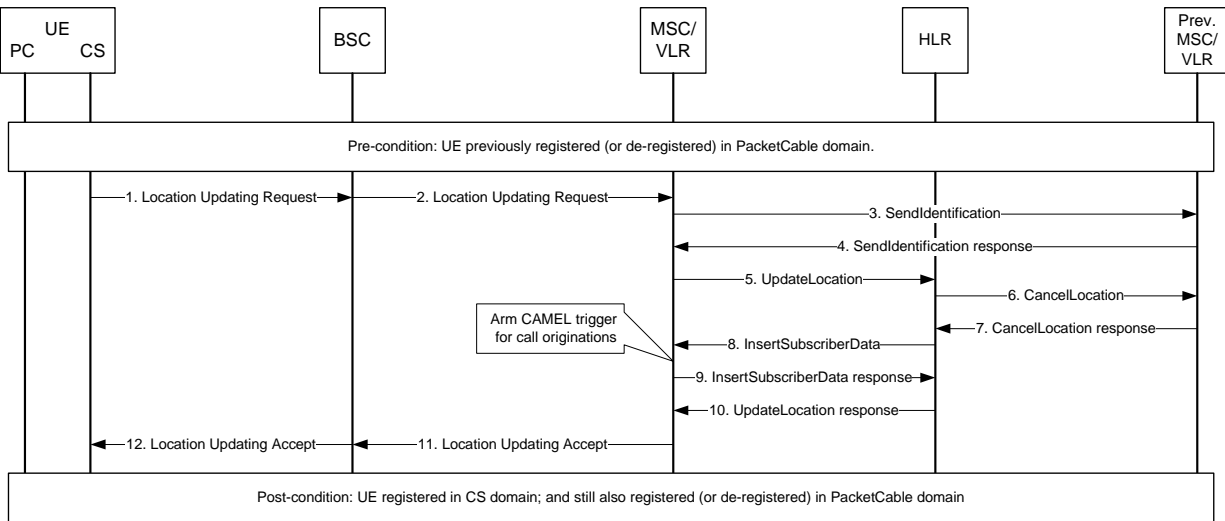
UE
PC CS

BSC

MSC/ VLR

HLR

Prev. MSC/ VLR

Pre-condition: UE previously registered (or de-registered) in PacketCable domain.

1. Location Updating Request

2. Location Updating Request

3. SendIdentification

4. SendIdentification response

5. UpdateLocation

6. CancelLocation

Arm CAMEL trigger for call originations

7. CancelLocation response

8. InsertSubscriberData

9. InsertSubscriberData response

10. UpdateLocation response

12. Location Updating Accept

11. Location Updating Accept

Post-condition: UE registered in CS domain; and still also registered (or de-registered) in PacketCable domain